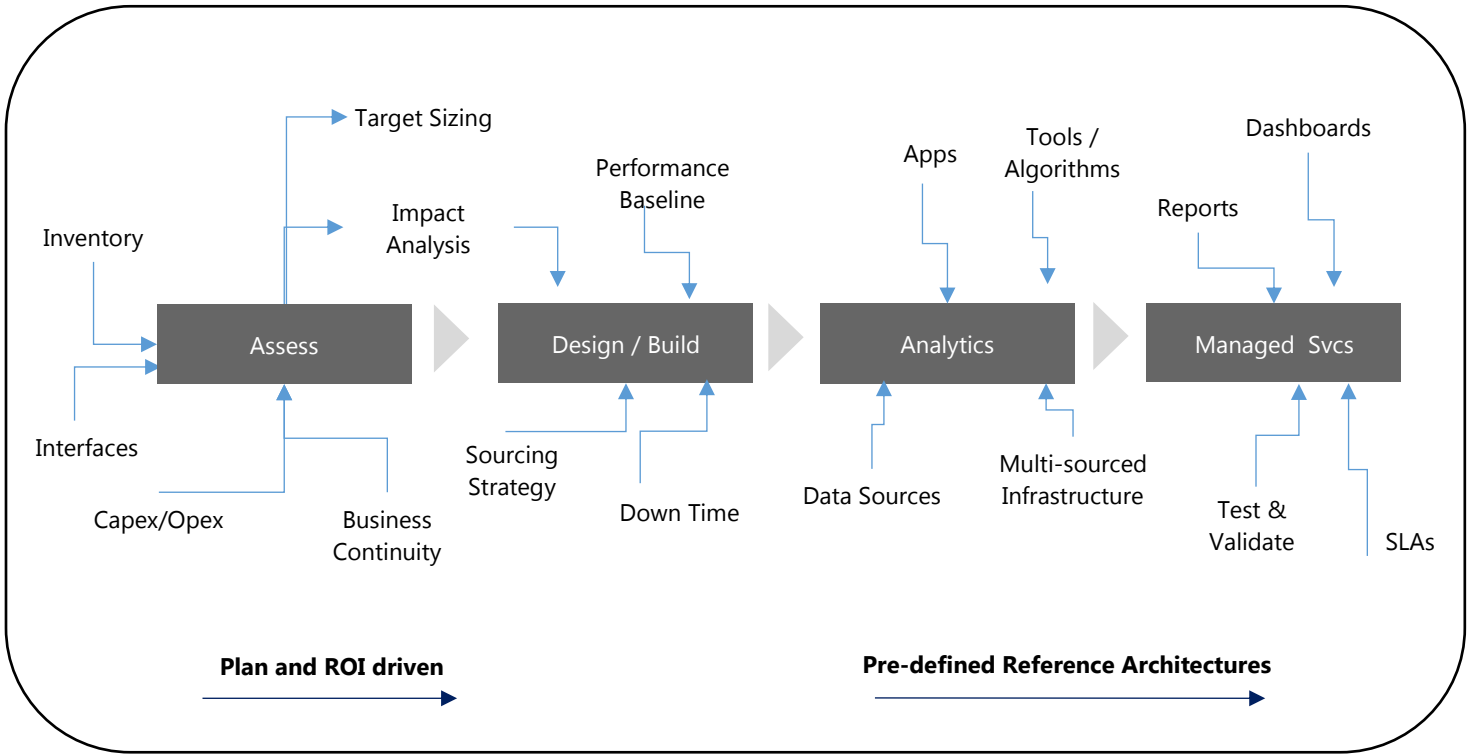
Target Sizing

Impact Analysis

Inventory

Assess

Interfaces

Capex/Opex

Business Continuity

Performance Baseline

Design / Build

Sourcing Strategy

Down Time

Apps

Tools / Algorithms

Analytics

Data Sources

Multi-sourced Infrastructure

Reports

Dashboards

Managed Svcs

Test & Validate

SLAs

Plan and ROI driven

Pre-defined Reference Architectures